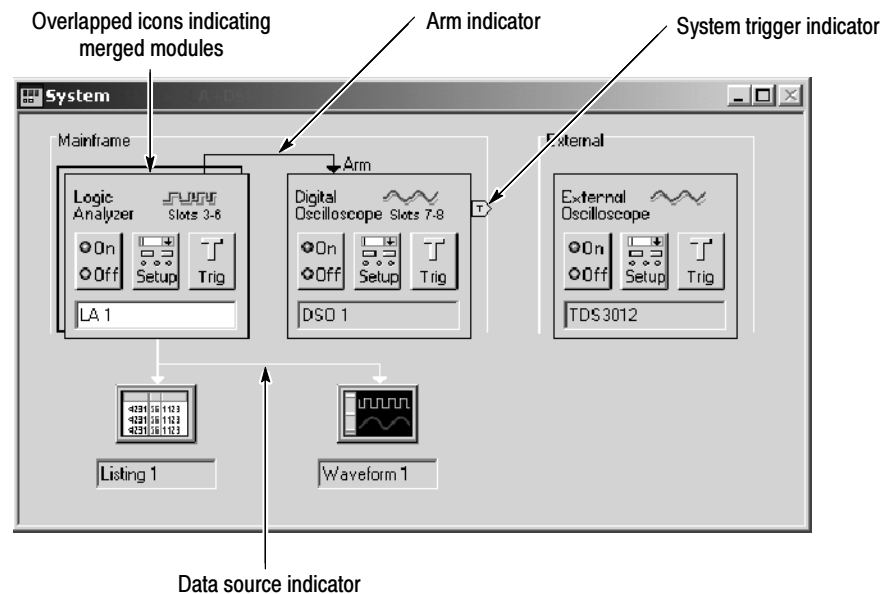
Overlapped icons indicating merged modules

Arm indicator

System trigger indicator

System

Mainframe

Arm

Logic Analyzer Slots 3-6

On
Off
Setup
Trig

LA 1

Digital Oscilloscope Slots 7-8

On
Off
Setup
Trig

DSO 1

T

External

External Oscilloscope

On
Off
Setup
Trig

TDS3012

Listing 1

Waveform 1

Data source indicator